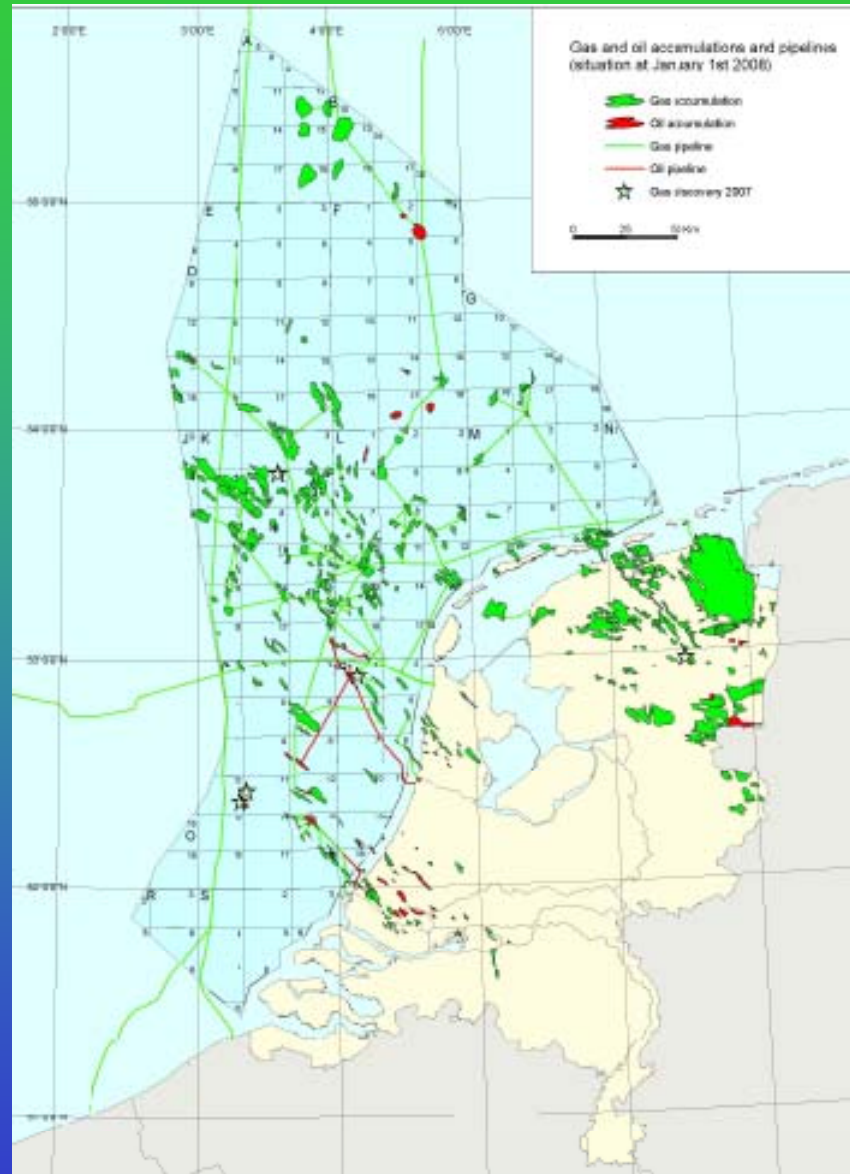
Gas and oil accumulations and pipelines (situation at January 1st 2008)

Gas accumulation
Oil accumulation
Gas pipeline
Oil pipeline
Gas discovery 2007

0 25 50 Km

2°0'E
3°0'E
4°0'E
5°0'E

55°0'N
54°0'N
53°0'N
52°0'N
51°0'N

A
B
E
F
D
G
J
K
L
M
N
O
R
S